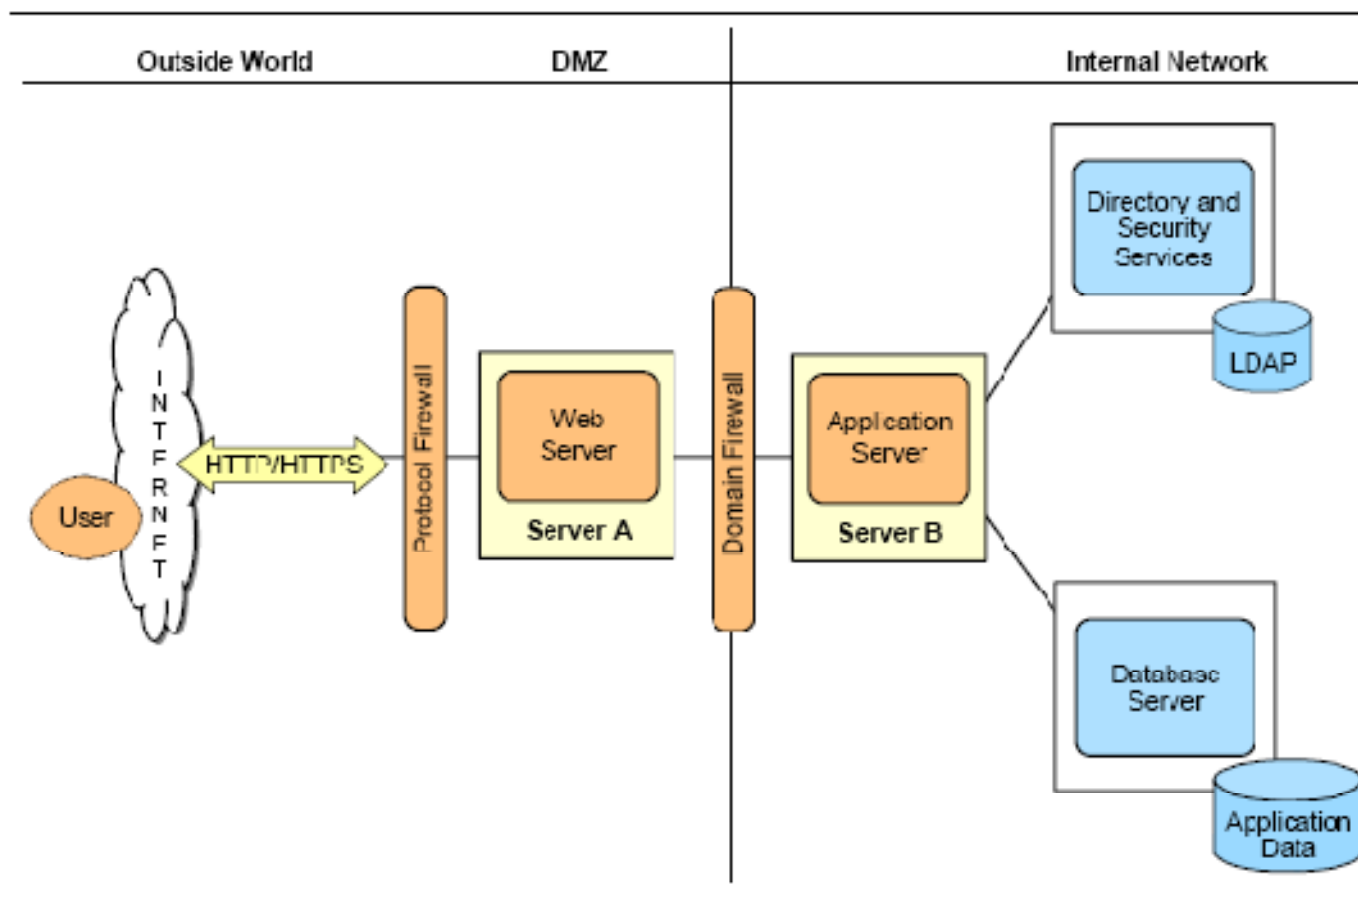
Outside World

DMZ

Internal Network

User

INTERNET

HTTP/HTTPS

Protocol Firewall

Web Server

Server A

Domain Firewall

Application Server

Server B

Directory and Security Services

LDAP

Database Server

Application Data